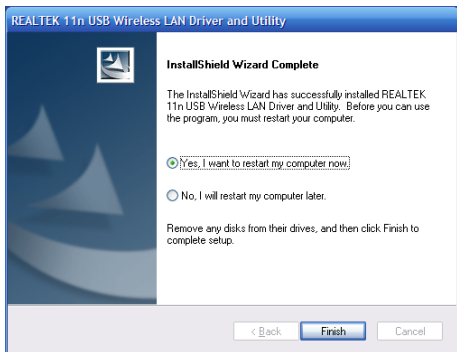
REALTEK 11n USB Wireless LAN Driver and Utility

InstallShield Wizard Complete

The InstallShield Wizard has successfully installed REALTEK 11n USB Wireless LAN Driver and Utility. Before you can use the program, you must restart your computer.

Yes, I want to restart my computer now.

No, I will restart my computer later.

Remove any disks from their drives, and then click Finish to complete setup.

< Back

Finish

Cancel